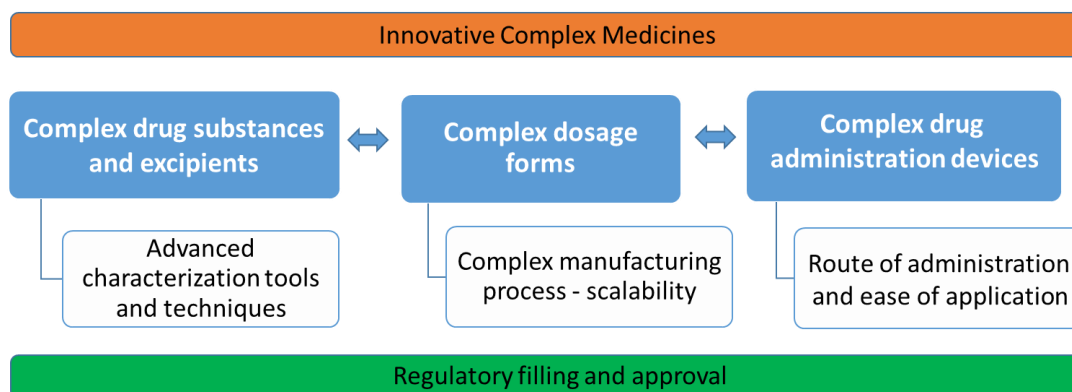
Innovative Complex Medicines

Complex drug substances and excipients

Complex dosage forms

Complex drug administration devices

Advanced characterization tools and techniques

Complex manufacturing process - scalability

Route of administration and ease of application

Regulatory filling and approval